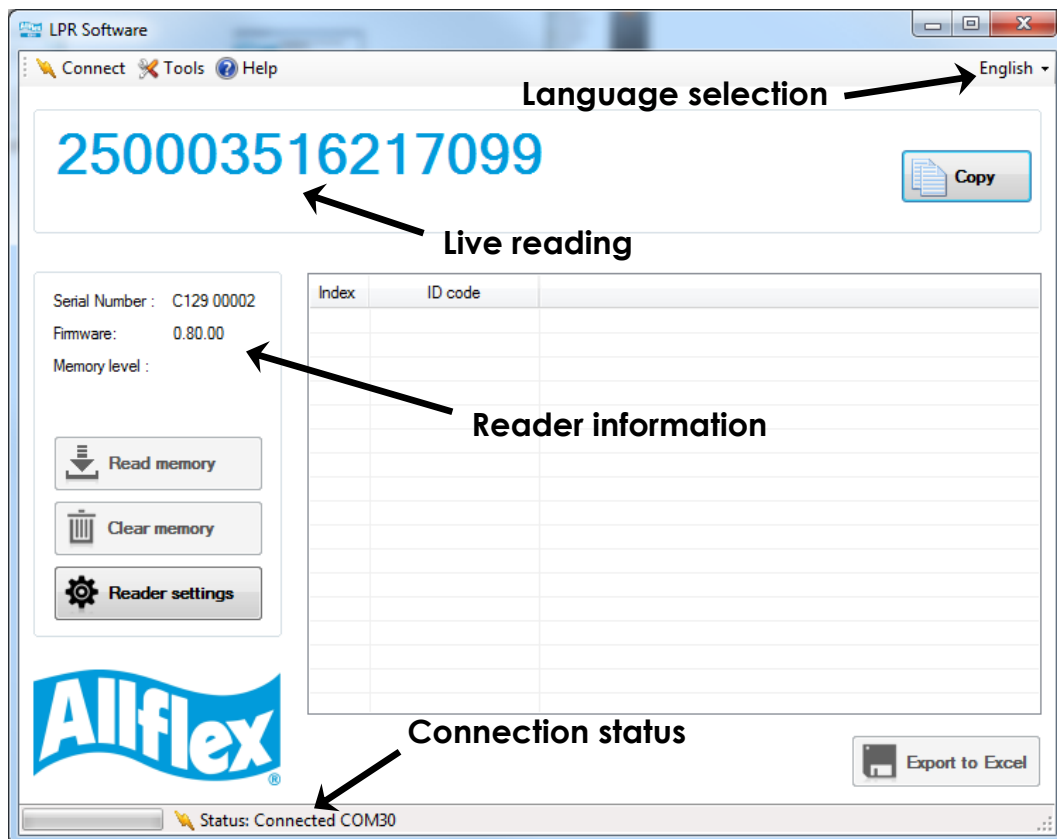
LPR Software

Connect Tools Help English

Language selection

250003516217099

Copy

Live reading

Serial Number : C129 00002
Firmware: 0.80.00
Memory level :

| Index | ID code |
|---|---|

Reader information

Read memory

Clear memory

Reader settings

Allflex®

Connection status

Export to Excel

Status: Connected COM30